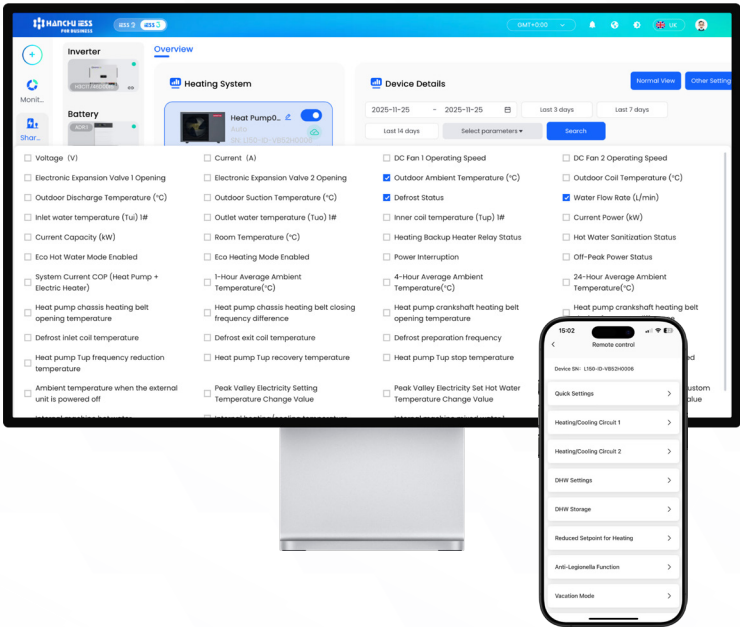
HANCHU iESS FOR BUSINESS iESS 2 iESS 3

GMT+0:00 UK

Monit...

Shar...

Inverter

Battery

Overview

Heating System

Heat Pump0...

Auto

SN: L150-ID-VB52H0006

Device Details

Normal View

Other Setting

2025-11-25 ~ 2025-11-25

Last 3 days

Last 7 days

Last 14 days

Select parameters

Search

Voltage (V)

Current (A)

DC Fan 1 Operating Speed

DC Fan 2 Operating Speed

Electronic Expansion Valve 1 Opening

Electronic Expansion Valve 2 Opening

Outdoor Ambient Temperature (°C)

Outdoor Coil Temperature (°C)

Outdoor Discharge Temperature (°C)

Outdoor Suction Temperature (°C)

Defrost Status

Water Flow Rate (L/min)

Inlet water temperature (Tui) 1#

Outlet water temperature (Tuo) 1#

Inner coil temperature (Tup) 1#

Current Power (kW)

Current Capacity (kW)

Room Temperature (°C)

Heating Backup Heater Relay Status

Hot Water Sanitization Status

Eco Hot Water Mode Enabled

Eco Heating Mode Enabled

Power Interruption

Off-Peak Power Status

System Current COP (Heat Pump + Electric Heater)

1-Hour Average Ambient Temperature(°C)

4-Hour Average Ambient Temperature(°C)

24-Hour Average Ambient Temperature(°C)

Heat pump chassis heating belt opening temperature

Heat pump chassis heating belt closing frequency difference

Heat pump crankshaft heating belt opening temperature

Heat pump crankshaft heating belt

Defrost inlet coil temperature

Defrost exit coil temperature

Defrost preparation frequency

Heat pump Tup frequency reduction temperature

Heat pump Tup recovery temperature

Heat pump Tup stop temperature

Ambient temperature when the external unit is powered off

Peak Valley Electricity Setting Temperature Change Value

Peak Valley Electricity Set Hot Water Temperature Change Value

15:02

Remote control

Device SN: L150-ID-VB52H0006

Quick Settings

Heating/Cooling Circuit 1

Heating/Cooling Circuit 2

DHW Settings

DHW Storage

Reduced Setpoint for Heating

Anti-Legionella Function

Vacation Mode